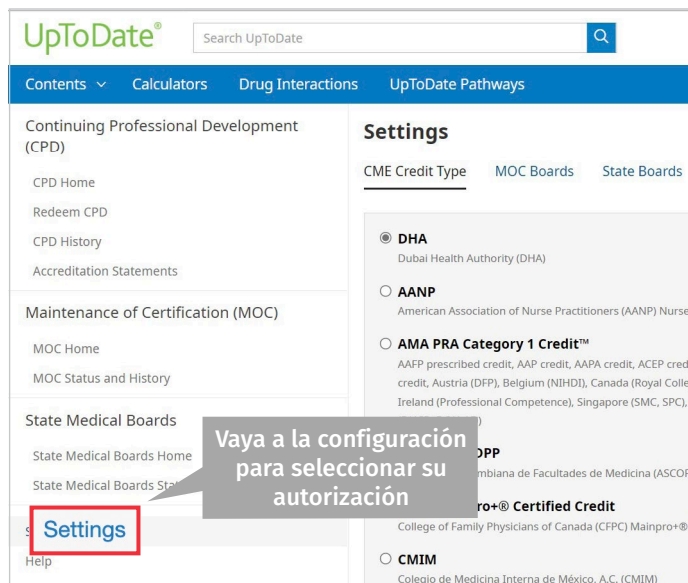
UpToDate®

Search UpToDate

Contents ∨ Calculators Drug Interactions UpToDate Pathways

Continuing Professional Development (CPD)

CPD Home

Redeem CPD

CPD History

Accreditation Statements

Maintenance of Certification (MOC)

MOC Home

MOC Status and History

State Medical Boards

State Medical Boards Home

State Medical Boards Sta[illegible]

Settings

Help

Settings

CME Credit Type MOC Boards State Boards

DHA
Dubai Health Authority (DHA)

AANP
American Association of Nurse Practitioners (AANP) Nurse

AMA PRA Category 1 Credit™
AAFP prescribed credit, AAP credit, AAPA credit, ACEP cred credit, Austria (DFP), Belgium (NIHDI), Canada (Royal Colle Ireland (Professional Competence), Singapore (SMC, SPC), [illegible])

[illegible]OPP
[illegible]mbiana de Facultades de Medicina (ASCOF

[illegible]ro+® Certified Credit
College of Family Physicians of Canada (CFPC) Mainpro+®

CMIM
Colegio de Medicina Interna de México, A.C. (CMIM)

Vaya a la configuración para seleccionar su autorización